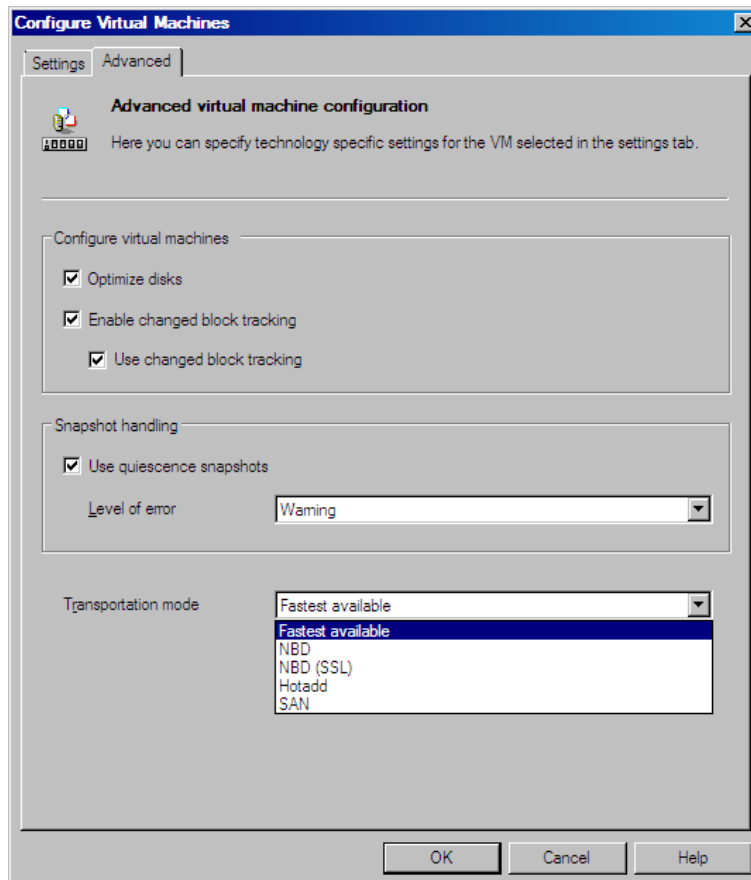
Configure Virtual Machines

Settings | Advanced

Advanced virtual machine configuration

Here you can specify technology specific settings for the VM selected in the settings tab.

Configure virtual machines

Optimize disks

Enable changed block tracking

Use changed block tracking

Snapshot handling

Use quiescence snapshots

Level of error | Warning

Transportation mode | Fastest available

Fastest available
NBD
NBD (SSL)
Hotadd
SAN

OK | Cancel | Help